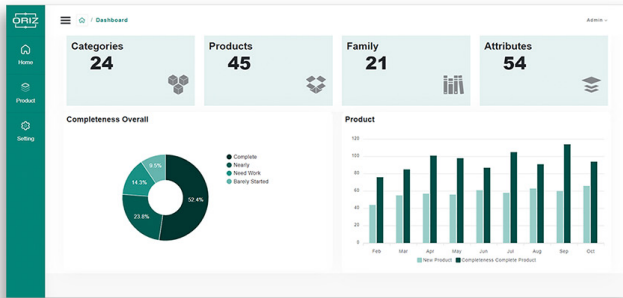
ORIZ

Home

Product

Setting

/ Dashboard

Admin

Categories
24

Products
45

Family
21

Attributes
54

Completeness Overall

52.4%
23.8%
14.3%
9.5%

Complete
Nearly
Need Work
Barely Started

Product

120
100
80
60
40
20
0

Feb Mar Apr May Jun Jul Aug Sep Oct

New Product Completeness Complete Product